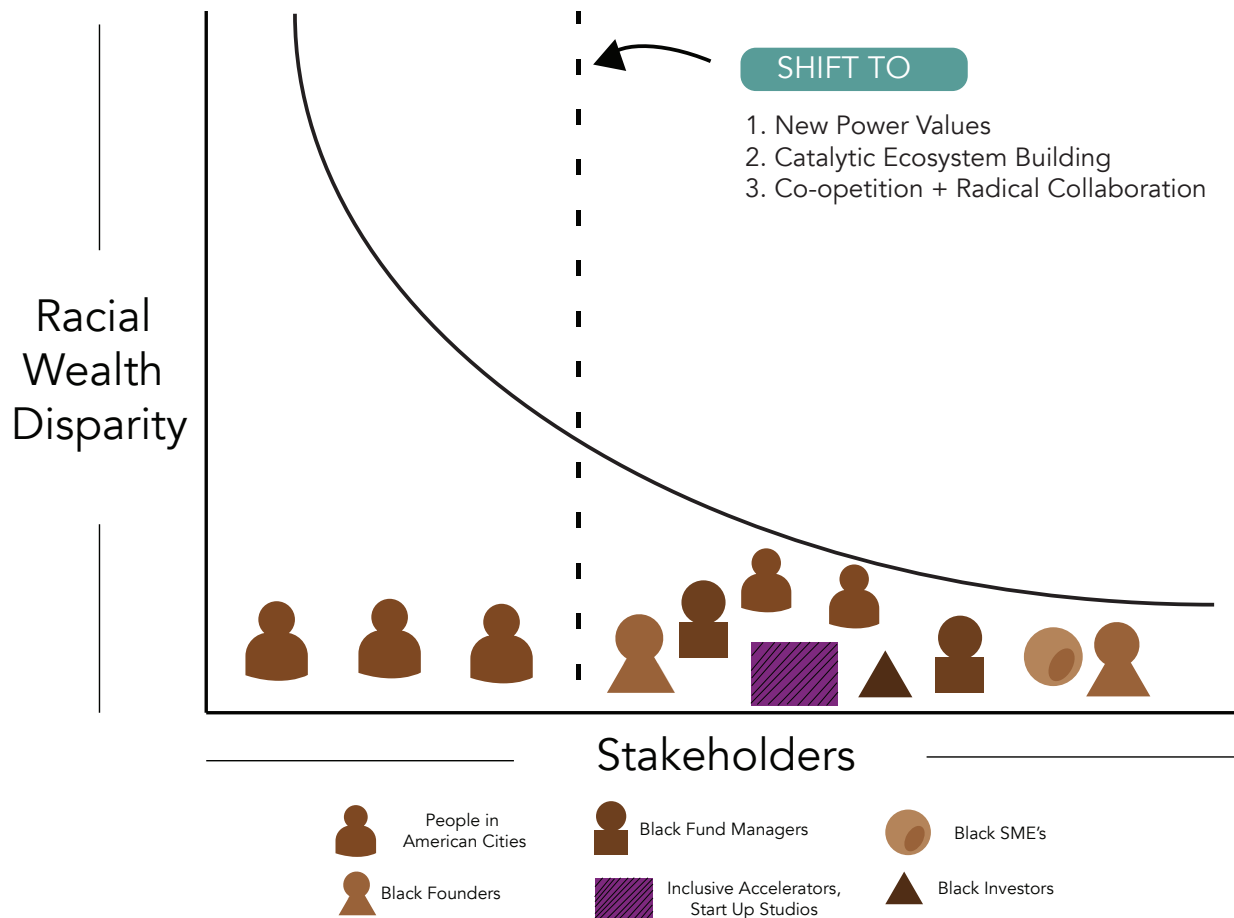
SHIFT TO

1. New Power Values
2. Catalytic Ecosystem Building
3. Co-opetition + Radical Collaboration

Racial Wealth Disparity

Stakeholders

People in American Cities

Black Fund Managers

Black SME's

Black Founders

Inclusive Accelerators, Start Up Studios

Black Investors